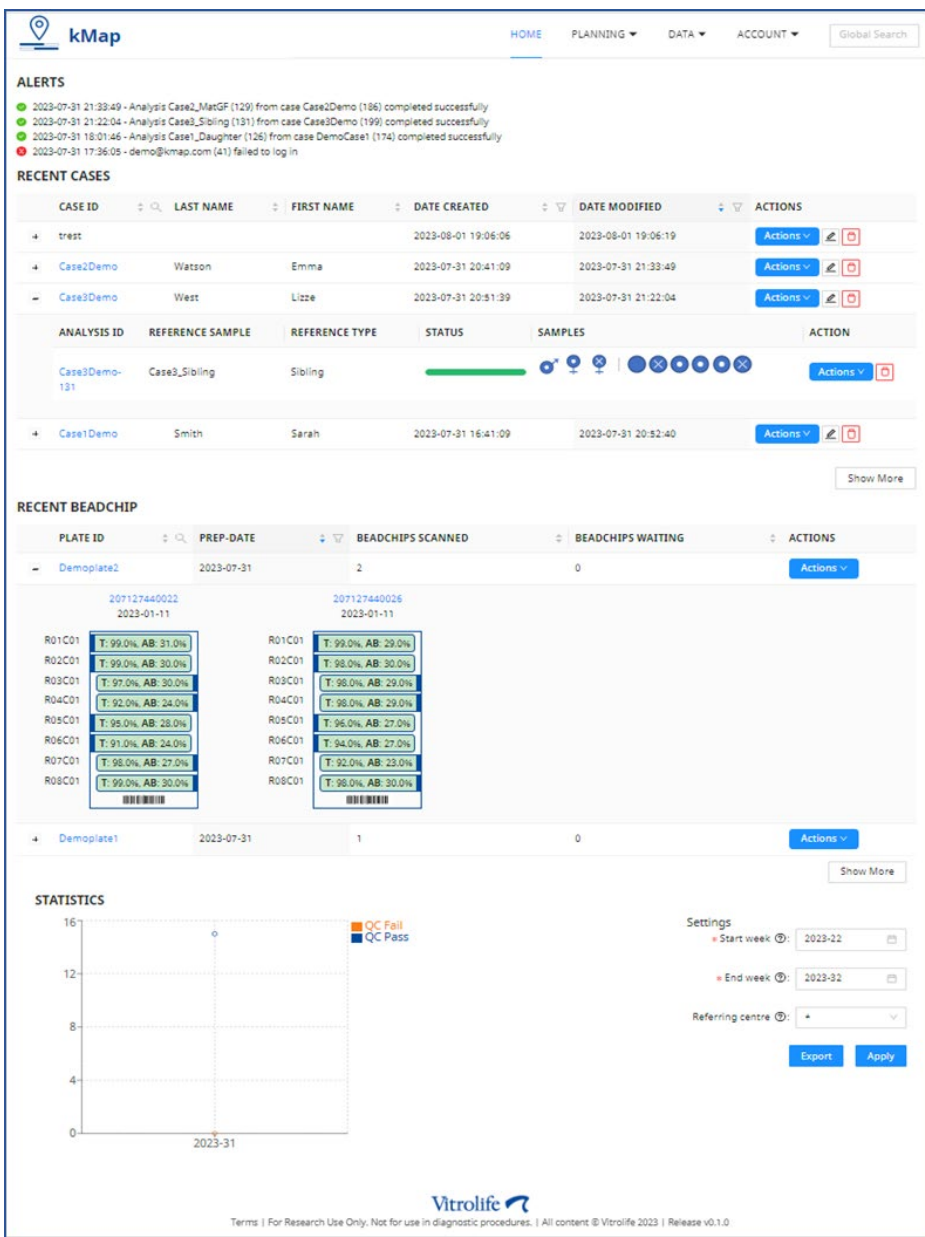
kMap

HOME PLANNING DATA ACCOUNT Global Search

ALERTS

2023-07-31 21:33:49 - Analysis Case2_MatGF (129) from case Case2Demo (186) completed successfully
2023-07-31 21:22:04 - Analysis Case3_Sibling (131) from case Case3Demo (199) completed successfully
2023-07-31 18:01:46 - Analysis Case1_Daughter (126) from case DemoCase1 (174) completed successfully
2023-07-31 17:36:05 - demo@kmap.com (41) failed to log in

RECENT CASES

| CASE ID | LAST NAME | FIRST NAME | DATE CREATED | DATE MODIFIED | ACTIONS |
|---|---|---|---|---|---|
| trest | | | 2023-08-01 19:06:06 | 2023-08-01 19:06:19 | Actions |
| Case2Demo | Watson | Emma | 2023-07-31 20:41:09 | 2023-07-31 21:33:49 | Actions |
| Case3Demo | West | Lizze | 2023-07-31 20:51:39 | 2023-07-31 21:22:04 | Actions |

| ANALYSIS ID | REFERENCE SAMPLE | REFERENCE TYPE | STATUS | SAMPLES | ACTION |
|---|---|---|---|---|---|
| Case3Demo-131 | Case3_Sibling | Sibling | | | Actions |

| CASE ID | LAST NAME | FIRST NAME | DATE CREATED | DATE MODIFIED | ACTIONS |
|---|---|---|---|---|---|
| Case1Demo | Smith | Sarah | 2023-07-31 16:41:09 | 2023-07-31 20:52:40 | Actions |

Show More

RECENT BEADCHIP

| PLATE ID | PREP-DATE | BEADCHIPS SCANNED | BEADCHIPS WAITING | ACTIONS |
|---|---|---|---|---|
| Demoplate2 | 2023-07-31 | 2 | 0 | Actions |

207127440022
2023-01-11
R01C01 T: 99.0%, AB: 31.0%
R02C01 T: 99.0%, AB: 30.0%
R03C01 T: 97.0%, AB: 30.0%
R04C01 T: 92.0%, AB: 24.0%
R05C01 T: 95.0%, AB: 28.0%
R06C01 T: 91.0%, AB: 24.0%
R07C01 T: 98.0%, AB: 27.0%
R08C01 T: 99.0%, AB: 30.0%

207127440026
2023-01-11
R01C01 T: 99.0%, AB: 29.0%
R02C01 T: 98.0%, AB: 30.0%
R03C01 T: 98.0%, AB: 29.0%
R04C01 T: 98.0%, AB: 29.0%
R05C01 T: 96.0%, AB: 27.0%
R06C01 T: 94.0%, AB: 27.0%
R07C01 T: 92.0%, AB: 23.0%
R08C01 T: 98.0%, AB: 30.0%

| Demoplate1 | 2023-07-31 | 1 | 0 | Actions |
|---|---|---|---|---|

Show More

STATISTICS

16
12
8
4
0
2023-31
QC Fail
QC Pass

Settings
* Start week: 2023-22
* End week: 2023-32
Referring centre: *
Export Apply

Vitrolife
Terms | For Research Use Only. Not for use in diagnostic procedures. | All content © Vitrolife 2023 | Release v0.1.0